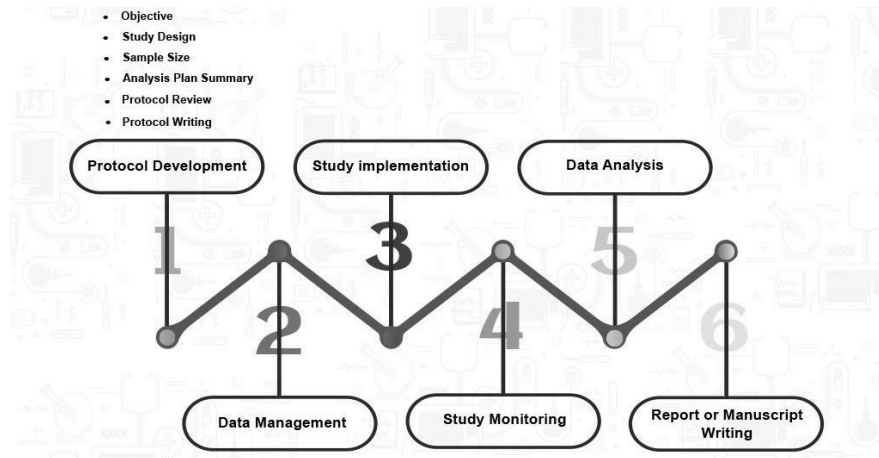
- Objective
- Study Design
- Sample Size
- Analysis Plan Summary
- Protocol Review
- Protocol Writing

Protocol Development

Study implementation

Data Analysis

1

3

5

2

4

6

Data Management

Study Monitoring

Report or Manuscript Writing